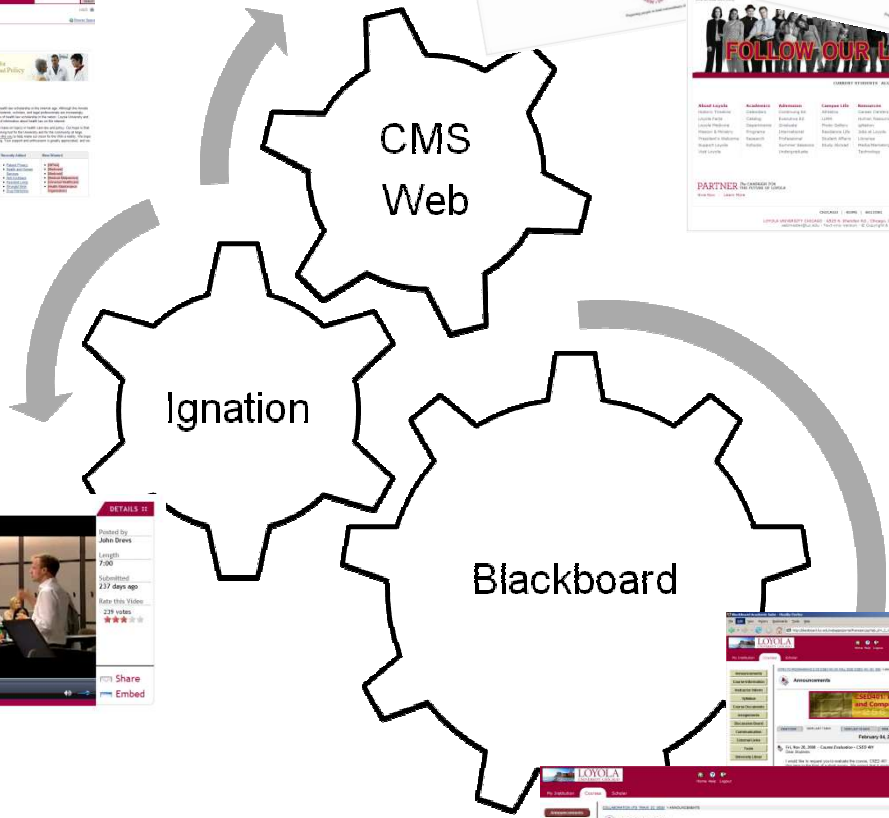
CMS Web

Ignation

Blackboard

FOLLOW OUR L

About Loyola
Academics
Admission
Campus Life
Resources

PARTNER

DETAILS

Posted by
John Drevs

Length
7:00

Submitted
237 days ago

Rate this Video
239 votes

Share
Embed

LOYOLA

Announcements

February 04,

LOYOLA

My Institution
Courses
Scholar